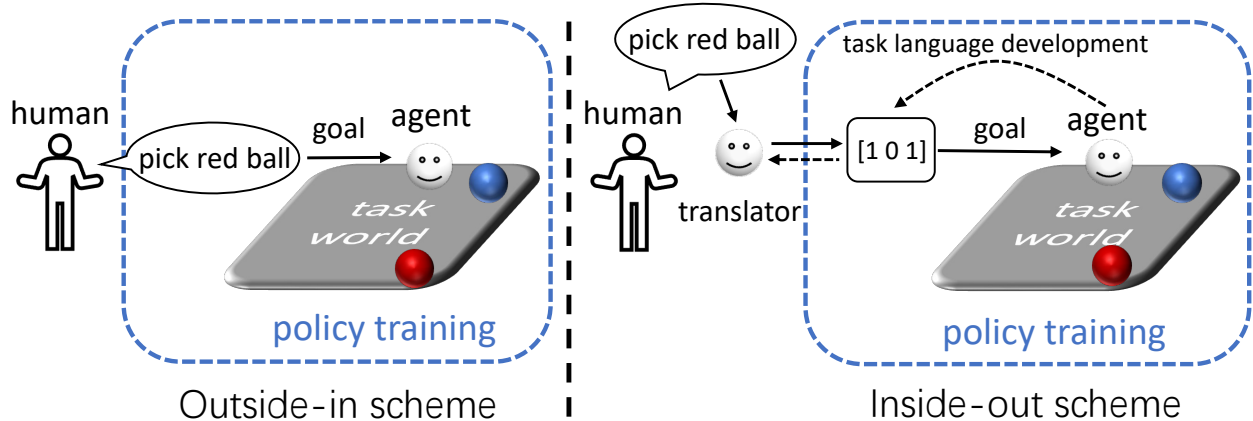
human

pick red ball

goal

agent

task world

policy training

Outside-in scheme

pick red ball

human

translator

task language development

[1 0 1]

goal

agent

task world

policy training

Inside-out scheme